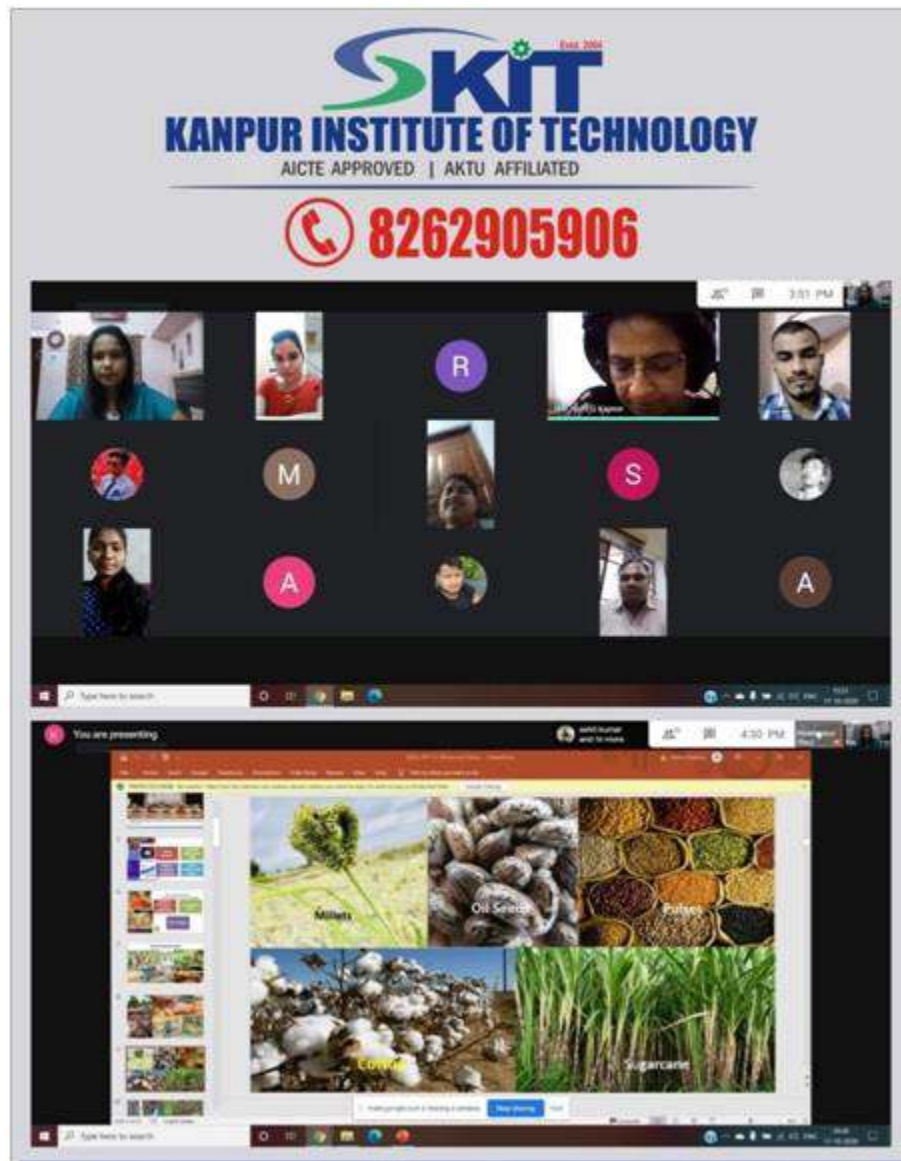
Estd. 2004
KIT
KANPUR INSTITUTE OF TECHNOLOGY
AICTE APPROVED | AKTU AFFILIATED
8262905906

3:51 PM
R
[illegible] Kapoor
M
S
A
A
Type here to search

You are presenting
4:30 PM
Stop sharing
Hide
Millets
Oil Seeds
Pulses
Cotton
Sugarcane
Type here to search